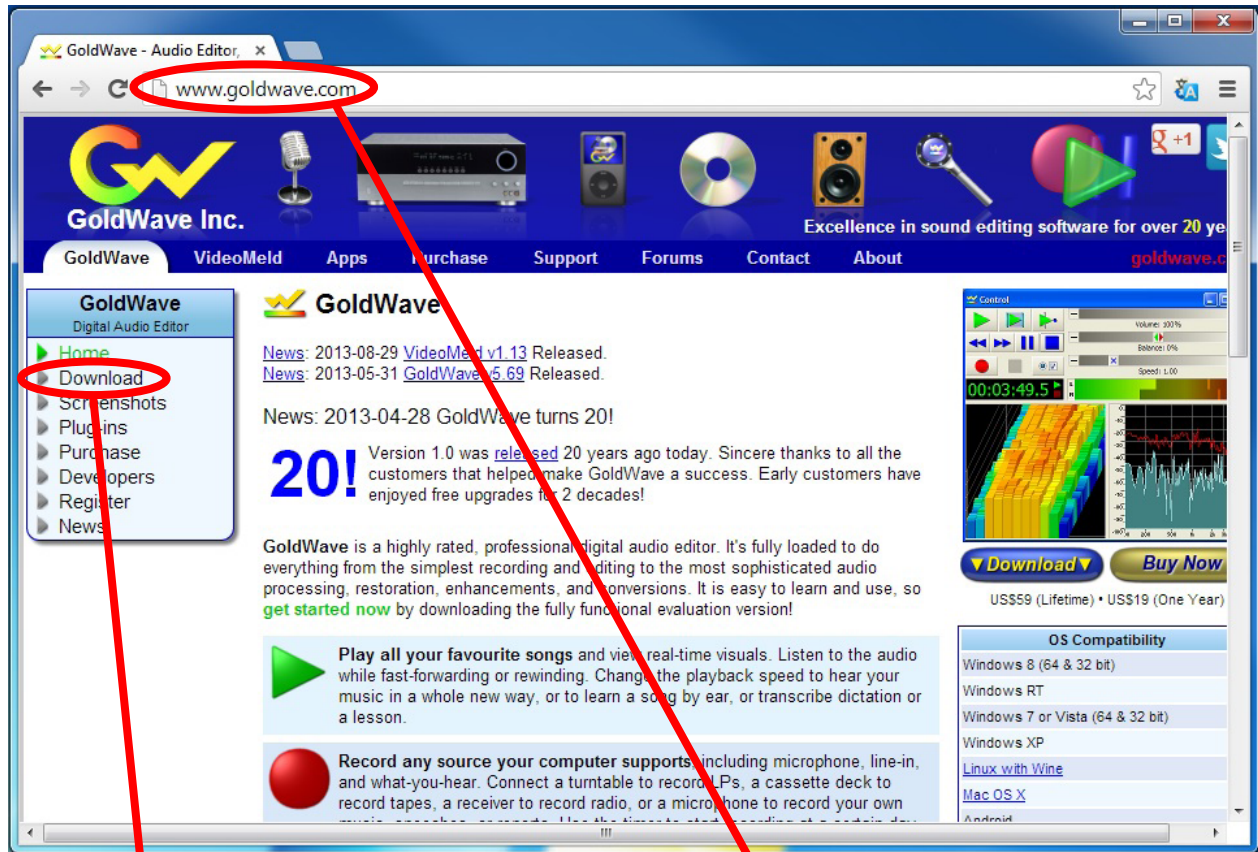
GoldWave - Audio Editor, ×

www.goldwave.com

GoldWave Inc.

Excellence in sound editing software for over 20 ye

GoldWave VideoMeld Apps Purchase Support Forums Contact About goldwave.c

GoldWave
Digital Audio Editor

Home
Download
Screenshots
Plug-ins
Purchase
Developers
Register
News

GoldWave

News: 2013-08-29 VideoMeld v1.13 Released.
News: 2013-05-31 GoldWave v5.69 Released.

News: 2013-04-28 GoldWave turns 20!

20!

Version 1.0 was released 20 years ago today. Sincere thanks to all the customers that helped make GoldWave a success. Early customers have enjoyed free upgrades for 2 decades!

GoldWave is a highly rated, professional digital audio editor. It's fully loaded to do everything from the simplest recording and editing to the most sophisticated audio processing, restoration, enhancements, and conversions. It is easy to learn and use, so get started now by downloading the fully functional evaluation version!

Play all your favourite songs and view real-time visuals. Listen to the audio while fast-forwarding or rewinding. Change the playback speed to hear your music in a whole new way, or to learn a song by ear, or transcribe dictation or a lesson.

Record any source your computer supports including microphone, line-in, and what-you-hear. Connect a turntable to record LPs, a cassette deck to record tapes, a receiver to record radio, or a microphone to record your own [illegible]

Control
Volume: 100%
Balance: 0%
Speed: 1.00
00:03:49.5

▼Download▼ Buy Now
US$59 (Lifetime) • US$19 (One Year)

OS Compatibility
Windows 8 (64 & 32 bit)
Windows RT
Windows 7 or Vista (64 & 32 bit)
Windows XP
Linux with Wine
Mac OS X
Android